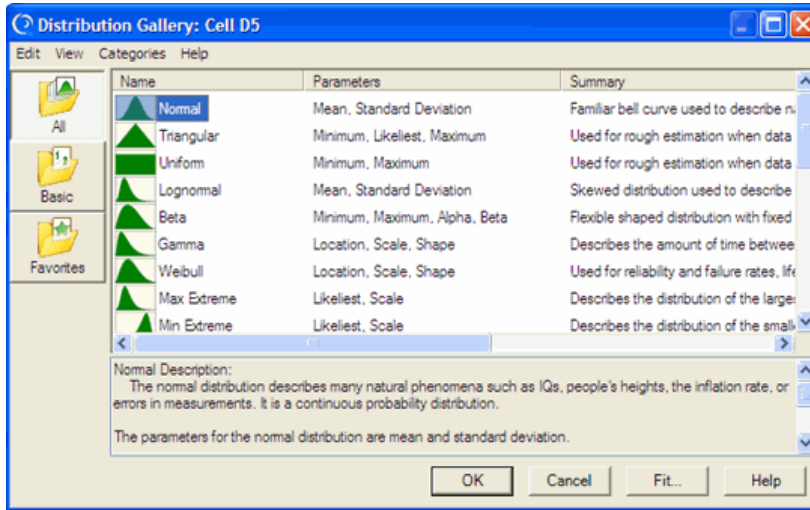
Distribution Gallery: Cell D5

Edit View Categories Help

All

Basic

Favorites

| Name | Parameters | Summary |
|---|---|---|
| Normal | Mean, Standard Deviation | Familiar bell curve used to describe n |
| Triangular | Minimum, Likeliest, Maximum | Used for rough estimation when data |
| Uniform | Minimum, Maximum | Used for rough estimation when data |
| Lognormal | Mean, Standard Deviation | Skewed distribution used to describe |
| Beta | Minimum, Maximum, Alpha, Beta | Flexible shaped distribution with fixed |
| Gamma | Location, Scale, Shape | Describes the amount of time betwee |
| Weibull | Location, Scale, Shape | Used for reliability and failure rates, life |
| Max Extreme | Likeliest, Scale | Describes the distribution of the large |
| Min Extreme | Likeliest, Scale | Describes the distribution of the small |

Normal Description:
The normal distribution describes many natural phenomena such as IQs, people's heights, the inflation rate, or errors in measurements. It is a continuous probability distribution.

The parameters for the normal distribution are mean and standard deviation.

OK Cancel Fit... Help